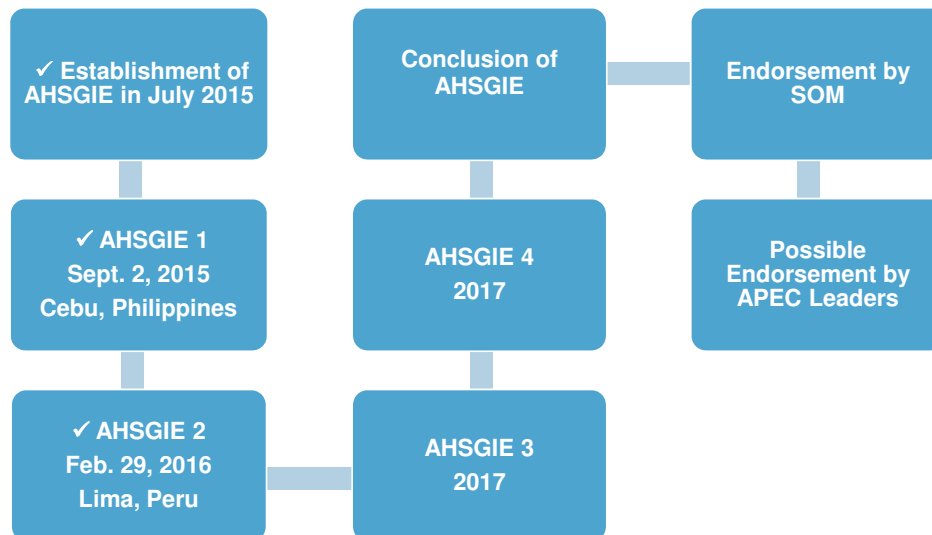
✓ Establishment of AHSGIE in July 2015

✓ AHSGIE 1
Sept. 2, 2015
Cebu, Philippines

✓ AHSGIE 2
Feb. 29, 2016
Lima, Peru

AHSGIE 3
2017

AHSGIE 4
2017

Conclusion of AHSGIE

Endorsement by SOM

Possible Endorsement by APEC Leaders